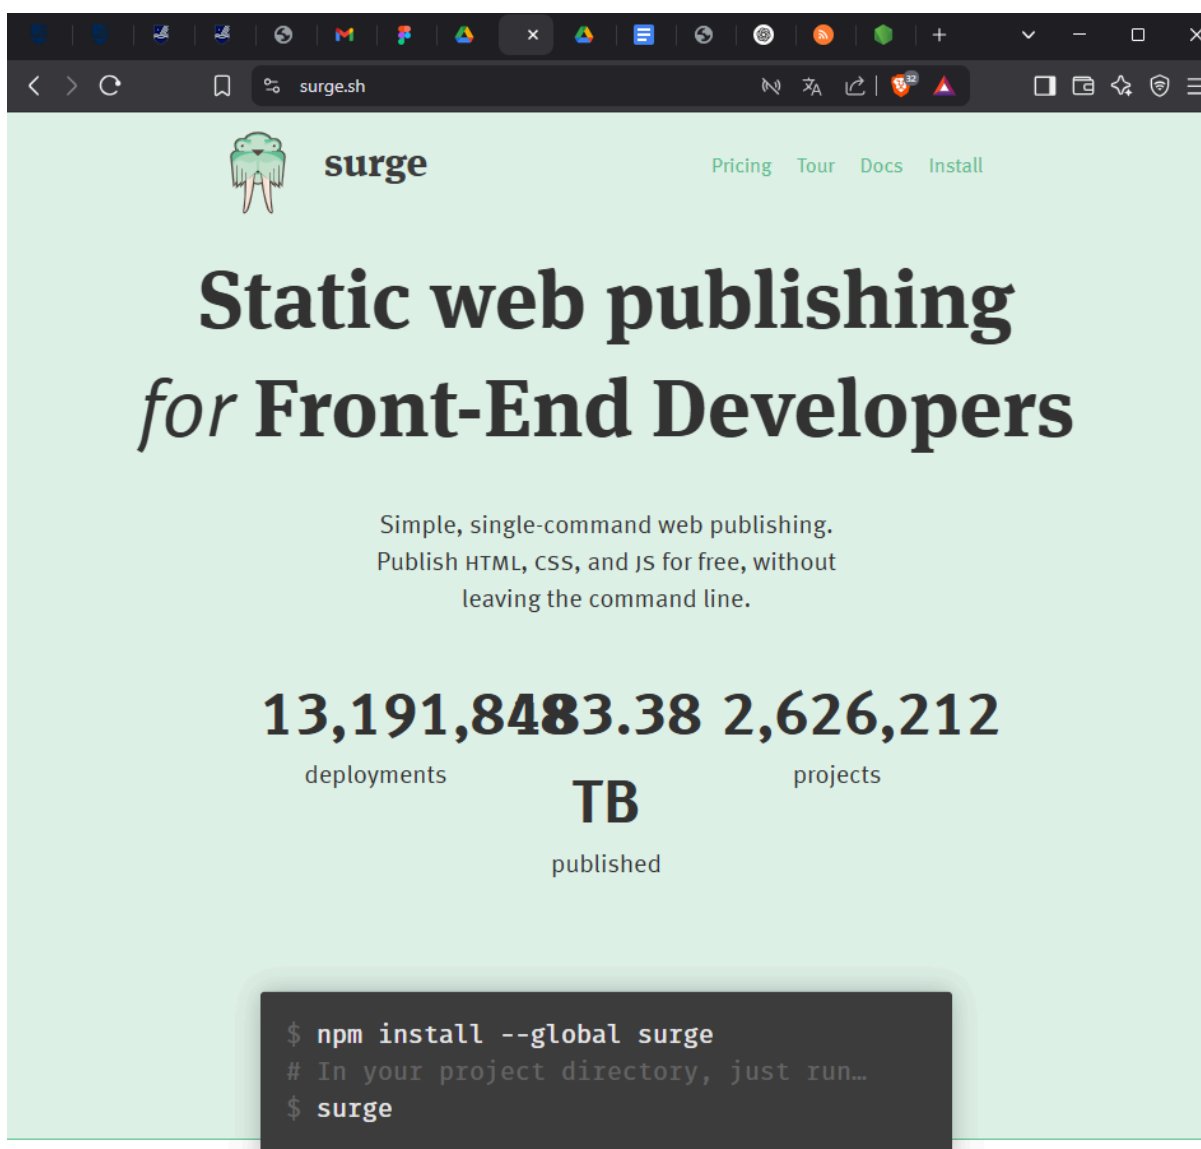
surge.sh

surge

Pricing Tour Docs Install

Static web publishing
*for* Front-End Developers

Simple, single-command web publishing. Publish HTML, CSS, and JS for free, without leaving the command line.

13,191,8483.38 TB 2,626,212

deployments

published

projects

$ npm install --global surge
# In your project directory, just run…
$ surge